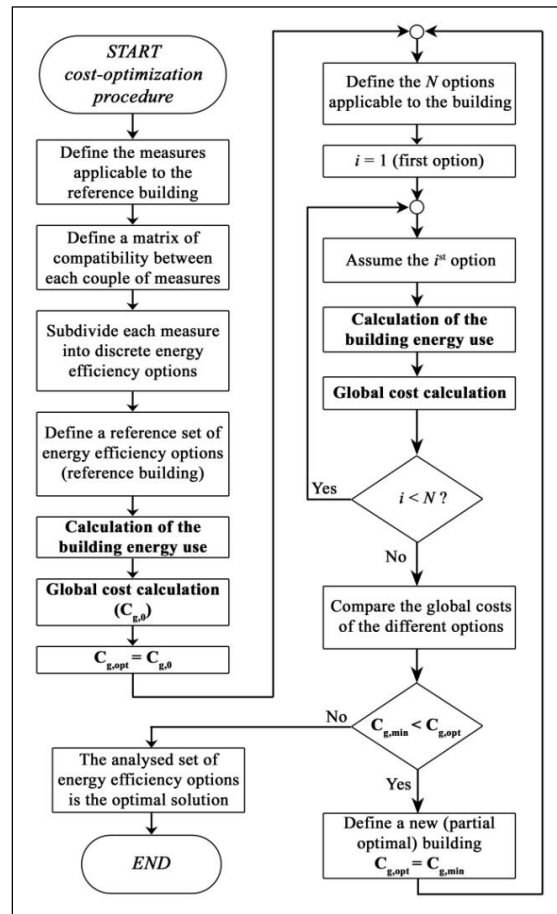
START cost-optimization procedure

Define the measures applicable to the reference building

Define a matrix of compatibility between each couple of measures

Subdivide each measure into discrete energy efficiency options

Define a reference set of energy efficiency options (reference building)

**Calculation of the building energy use**

**Global cost calculation ($C_{g,0}$)**

$C_{g,opt} = C_{g,0}$

Define the $N$ options applicable to the building

$i = 1$ (first option)

Assume the $i^{st}$ option

**Calculation of the building energy use**

**Global cost calculation**

$i < N$ ?

Yes

No

Compare the global costs of the different options

$C_{g,min} < C_{g,opt}$

No

Yes

The analysed set of energy efficiency options is the optimal solution

END

Define a new (partial optimal) building $C_{g,opt} = C_{g,min}$